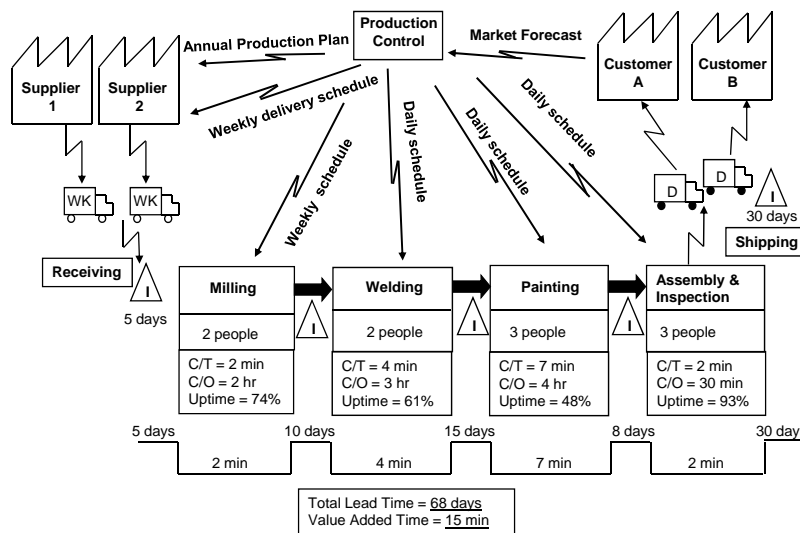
Production Control

Annual Production Plan

Market Forecast

Supplier 1

Supplier 2

Customer A

Customer B

Weekly delivery schedule

Daily schedule

Daily schedule

Daily schedule

Weekly schedule

WK

WK

D

D

I

30 days

Shipping

Receiving

I

5 days

Milling

2 people

C/T = 2 min
C/O = 2 hr
Uptime = 74%

I

Welding

2 people

C/T = 4 min
C/O = 3 hr
Uptime = 61%

I

Painting

3 people

C/T = 7 min
C/O = 4 hr
Uptime = 48%

I

Assembly & Inspection

3 people

C/T = 2 min
C/O = 30 min
Uptime = 93%

5 days

10 days

15 days

8 days

30 days

2 min

4 min

7 min

2 min

Total Lead Time = 68 days
Value Added Time = 15 min